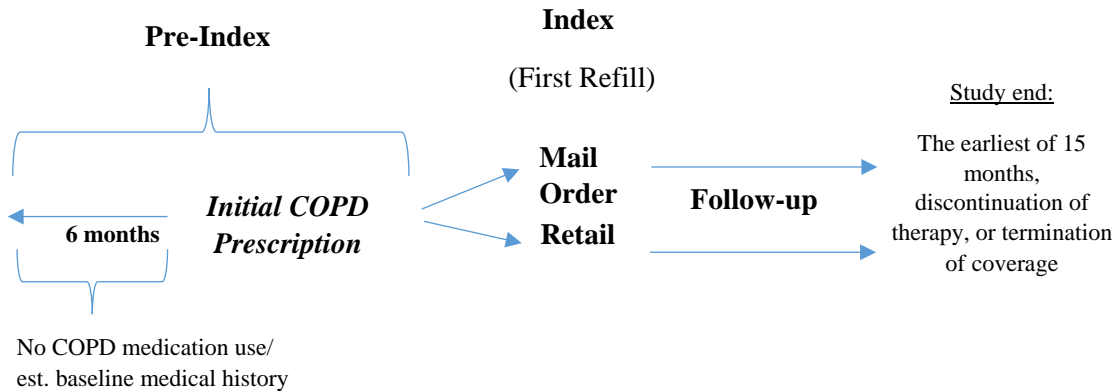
Pre-Index

Index

(First Refill)

Study end:

The earliest of 15 months, discontinuation of therapy, or termination of coverage

Mail Order

Retail

Follow-up

Initial COPD Prescription

6 months

No COPD medication use/ est. baseline medical history